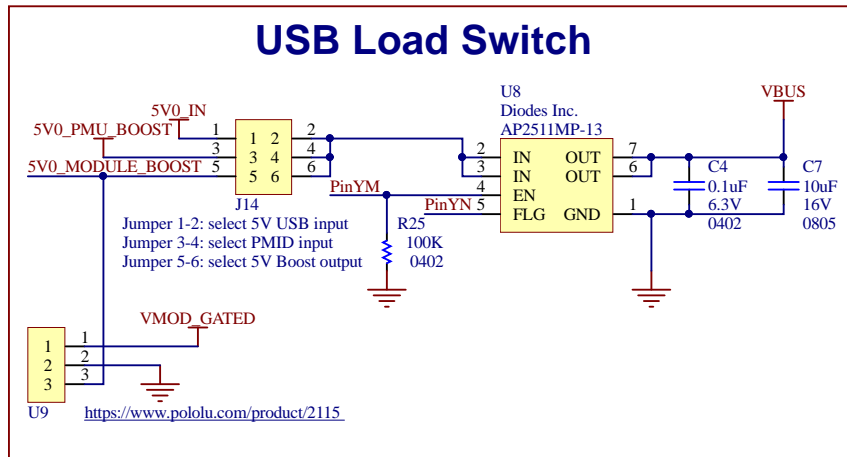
USB Load Switch

5V0_IN
5V0_PMU_BOOST
5V0_MODULE_BOOST

| 1 | 2 |
|---|---|
| 3 | 4 |
| 5 | 6 |

1 3 5 2 4 6
J14

U8
Diodes Inc.
AP2511MP-13

2 IN
3 IN
4 EN
5 FLG
OUT 7
OUT 6
GND 1

PinYM
PinYN
R25
100K
0402

VBUS
C4
0.1uF
6.3V
0402
C7
10uF
16V
0805

Jumper 1-2: select 5V USB input
Jumper 3-4: select PMID input
Jumper 5-6: select 5V Boost output

VMOD_GATED
1
2
3
1
2
3
U9
https://www.pololu.com/product/2115